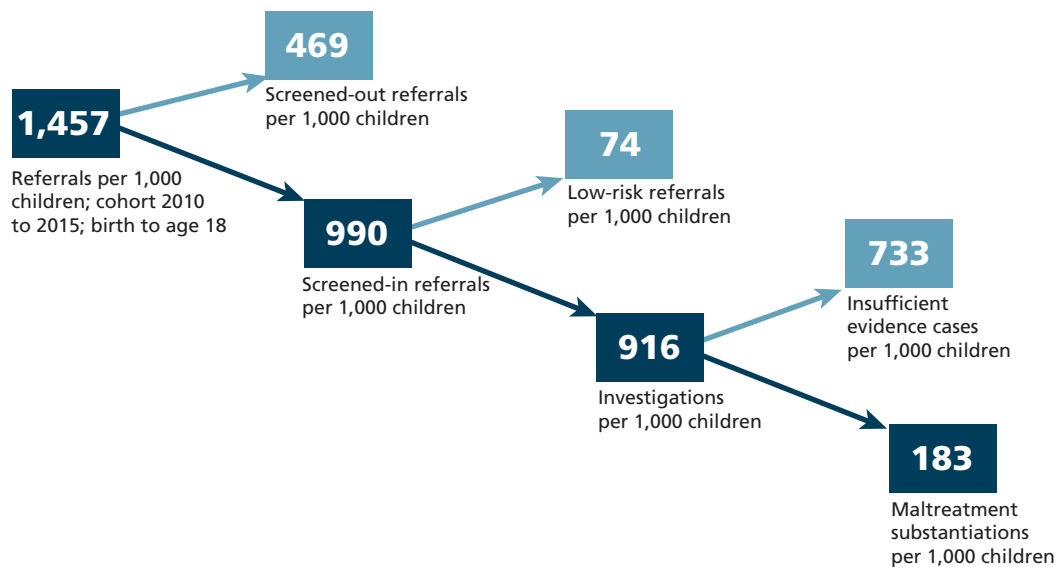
1,457

Referrals per 1,000 children; cohort 2010 to 2015; birth to age 18

469

Screened-out referrals per 1,000 children

990

Screened-in referrals per 1,000 children

74

Low-risk referrals per 1,000 children

916

Investigations per 1,000 children

733

Insufficient evidence cases per 1,000 children

183

Maltreatment substantiations per 1,000 children